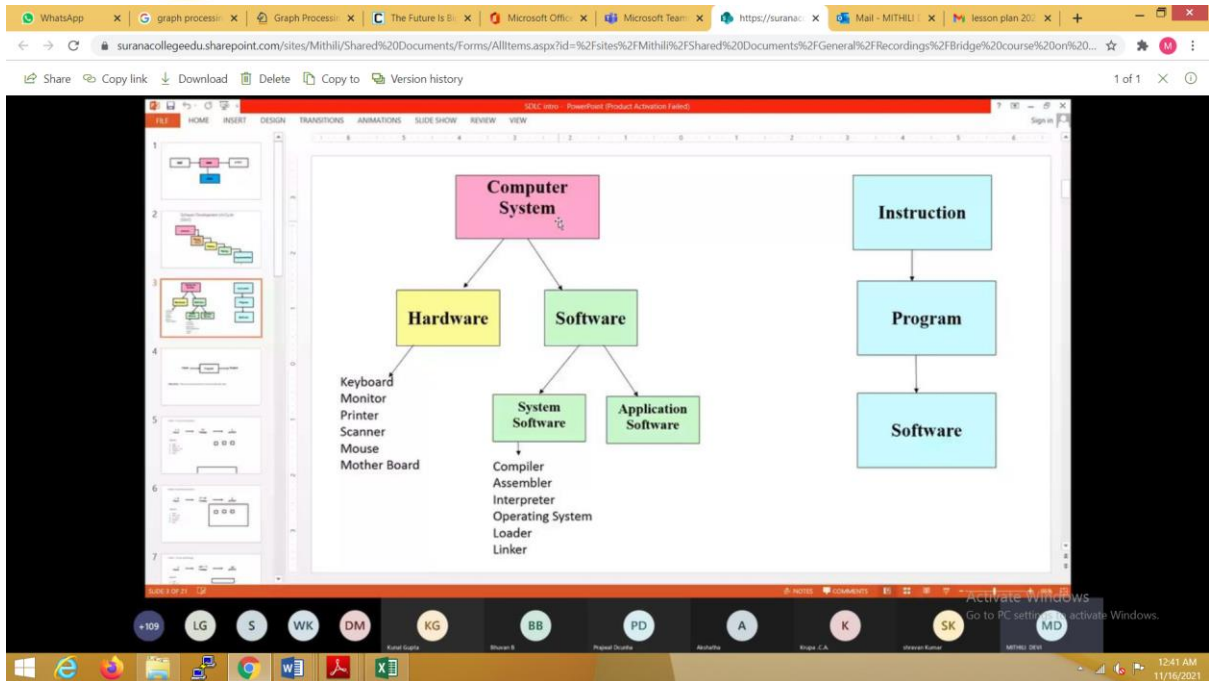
WhatsApp | graph processi | Graph Processi | The Future Is Bi | Microsoft Offic | Microsoft Team | https://suranac | Mail - MITHILI | lesson plan 202

suranacollegeedu.sharepoint.com/sites/Mithili/Shared%20Documents/Forms/AllItems.aspx?id=%2Fsites%2FMithili%2FShared%20Documents%2FGeneral%2FRecordings%2FBridge%20course%20on%20...

Share Copy link Download Delete Copy to Version history

1 of 1

SDLC intro - PowerPoint (Product Activation Failed)

FILE HOME INSERT DESIGN TRANSITIONS ANIMATIONS SLIDE SHOW REVIEW VIEW

Sign in

Computer System

Hardware

Software

Keyboard
Monitor
Printer
Scanner
Mouse
Mother Board

System Software

Application Software

Compiler
Assembler
Interpreter
Operating System
Loader
Linker

Instruction

Program

Software

SLIDE 3 OF 21

NOTES COMMENTS

Activate Windows
Go to PC settings to activate Windows.

+109 LG S WK DM KG BB PD A K SK MD

Kunal Gupta Bhuvan B Prajwal Dcunha Akshatha Krupa .C.A. Vikram Kumar MITHILI DEVI

12:41 AM
11/16/2021